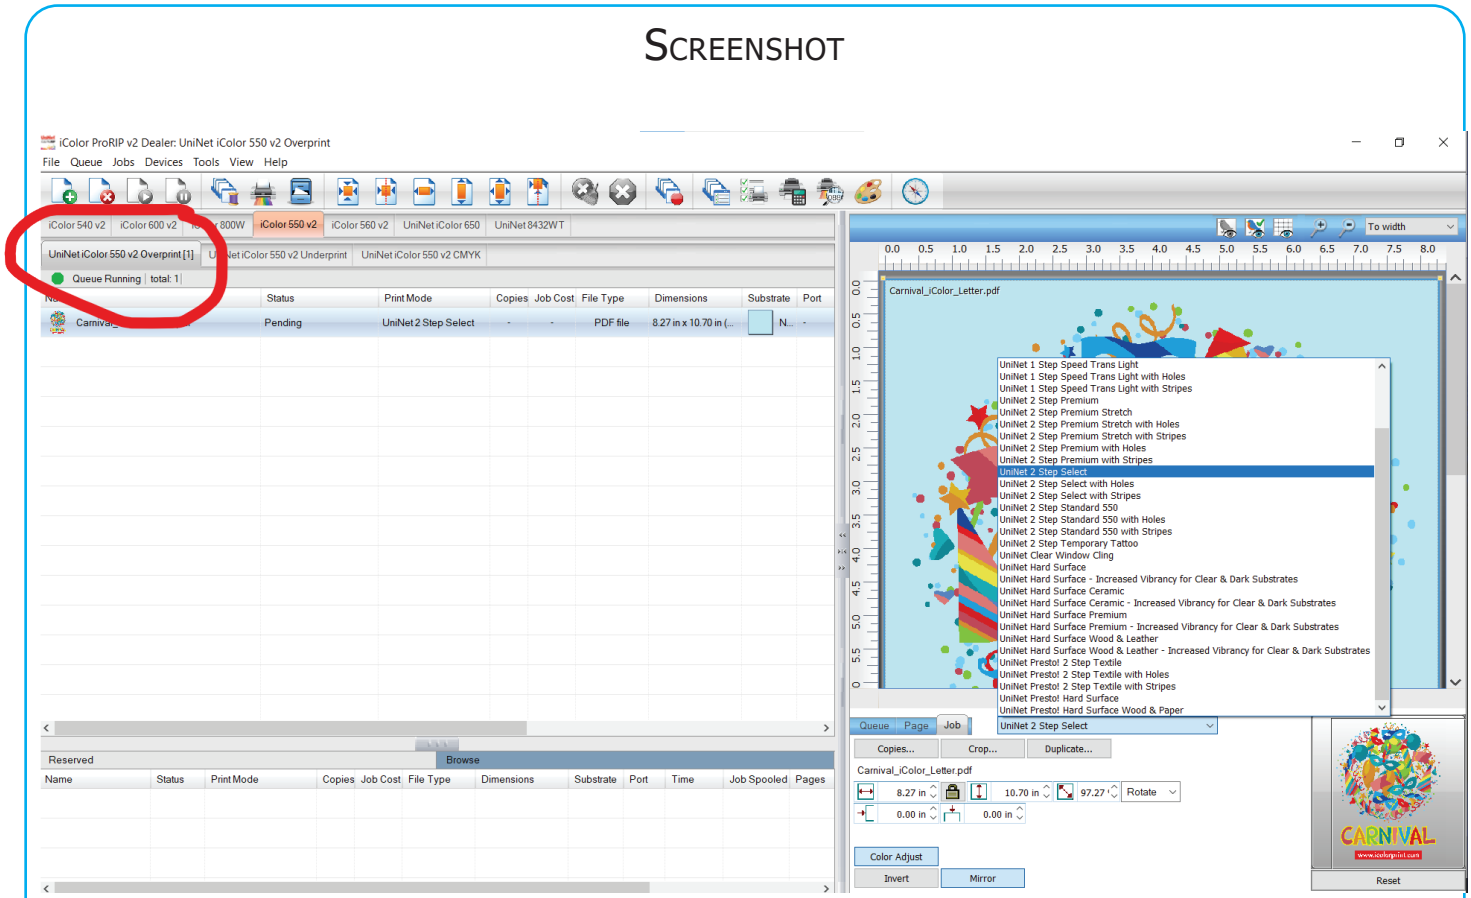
SCREENSHOT

iColor ProRIP v2 Dealer: UniNet iColor 550 v2 Overprint

File Queue Jobs Devices Tools View Help

iColor 540 v2 | iColor 600 v2 | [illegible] 800W | iColor 550 v2 | iColor 560 v2 | UniNet iColor 650 | UniNet 8432WT

UniNet iColor 550 v2 Overprint [1] | U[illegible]Net iColor 550 v2 Underprint | UniNet iColor 550 v2 CMYK

Queue Running | total: 1

| Na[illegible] | Status | Print Mode | Copies | Job Cost | File Type | Dimensions | Substrate | Port |
|---|---|---|---|---|---|---|---|---|
| Carnival_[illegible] | Pending | UniNet 2 Step Select | - | - | PDF file | 8.27 in x 10.70 in (... | | N... - |

Reserved
Browse

| Name | Status | Print Mode | Copies | Job Cost | File Type | Dimensions | Substrate | Port | Time | Job Spooled | Pages |
|---|---|---|---|---|---|---|---|---|---|---|---|

To width

0.0 0.5 1.0 1.5 2.0 2.5 3.0 3.5 4.0 4.5 5.0 5.5 6.0 6.5 7.0 7.5 8.0

0.0 0.5 1.0 1.5 2.0 2.5 3.0 3.5 4.0 4.5 5.0 5.5 0

Carnival_iColor_Letter.pdf

UniNet 1 Step Speed Trans Light
UniNet 1 Step Speed Trans Light with Holes
UniNet 1 Step Speed Trans Light with Stripes
UniNet 2 Step Premium
UniNet 2 Step Premium Stretch
UniNet 2 Step Premium Stretch with Holes
UniNet 2 Step Premium Stretch with Stripes
UniNet 2 Step Premium with Holes
UniNet 2 Step Premium with Stripes
UniNet 2 Step Select
UniNet 2 Step Select with Holes
UniNet 2 Step Select with Stripes
UniNet 2 Step Standard 550
UniNet 2 Step Standard 550 with Holes
UniNet 2 Step Standard 550 with Stripes
UniNet 2 Step Temporary Tattoo
UniNet Clear Window Cling
UniNet Hard Surface
UniNet Hard Surface - Increased Vibrancy for Clear & Dark Substrates
UniNet Hard Surface Ceramic
UniNet Hard Surface Ceramic - Increased Vibrancy for Clear & Dark Substrates
UniNet Hard Surface Premium
UniNet Hard Surface Premium - Increased Vibrancy for Clear & Dark Substrates
UniNet Hard Surface Wood & Leather
UniNet Hard Surface Wood & Leather - Increased Vibrancy for Clear & Dark Substrates
UniNet Presto! 2 Step Textile
UniNet Presto! 2 Step Textile with Holes
UniNet Presto! 2 Step Textile with Stripes
UniNet Presto! Hard Surface
UniNet Presto! Hard Surface Wood & Paper

Queue | Page | Job
UniNet 2 Step Select

Copies... Crop... Duplicate...

Carnival_iColor_Letter.pdf

8.27 in 10.70 in 97.27 Rotate
0.00 in 0.00 in

Color Adjust
Invert Mirror

CARNIVAL
www.icolorprint.com

Reset